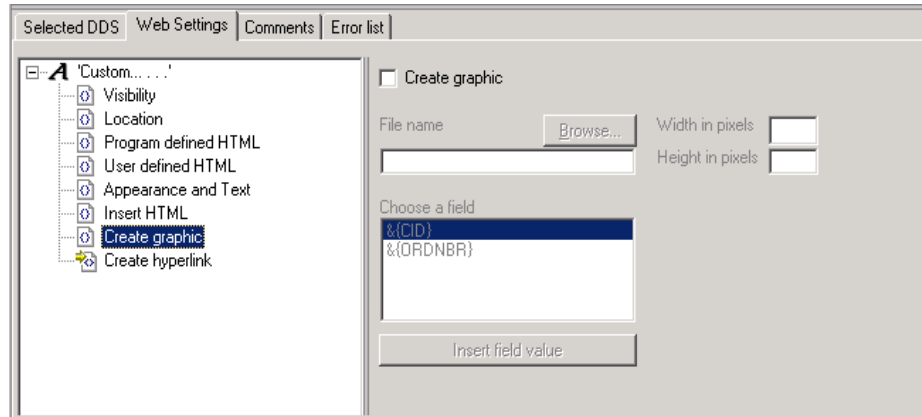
Selected DDS | Web Settings | Comments | Error list

'Custom.... .'
Visibility
Location
Program defined HTML
User defined HTML
Appearance and Text
Insert HTML
Create graphic
Create hyperlink

Create graphic

File name
Browse...
Width in pixels
Height in pixels

Choose a field
&{CID}
&{ORDNBR}

Insert field value